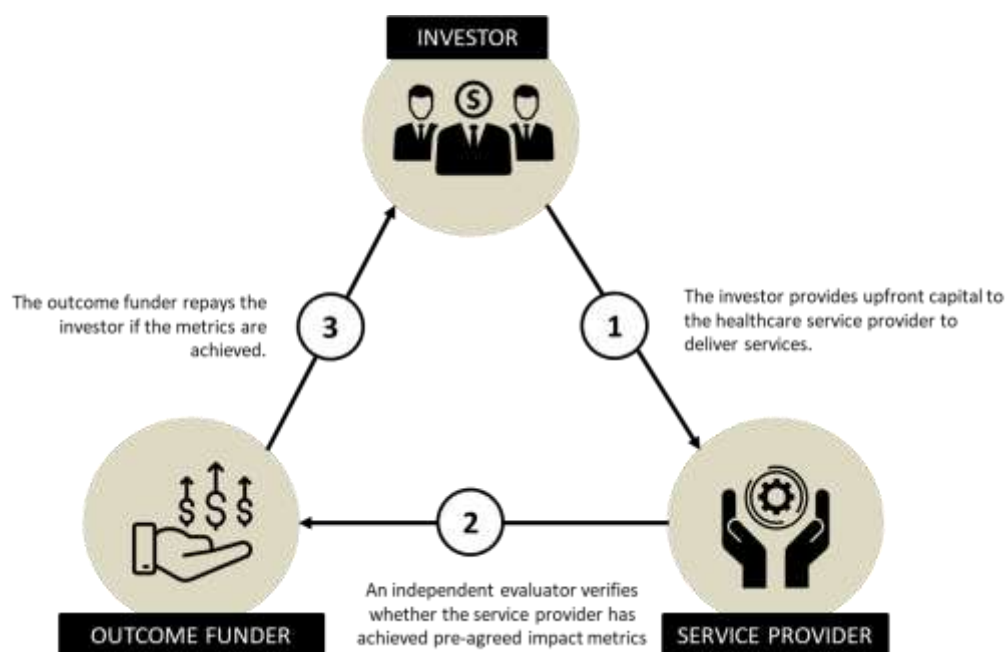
INVESTOR

The outcome funder repays the investor if the metrics are achieved.

3

1

The investor provides upfront capital to the healthcare service provider to deliver services.

2

An independent evaluator verifies whether the service provider has achieved pre-agreed impact metrics

OUTCOME FUNDER

SERVICE PROVIDER